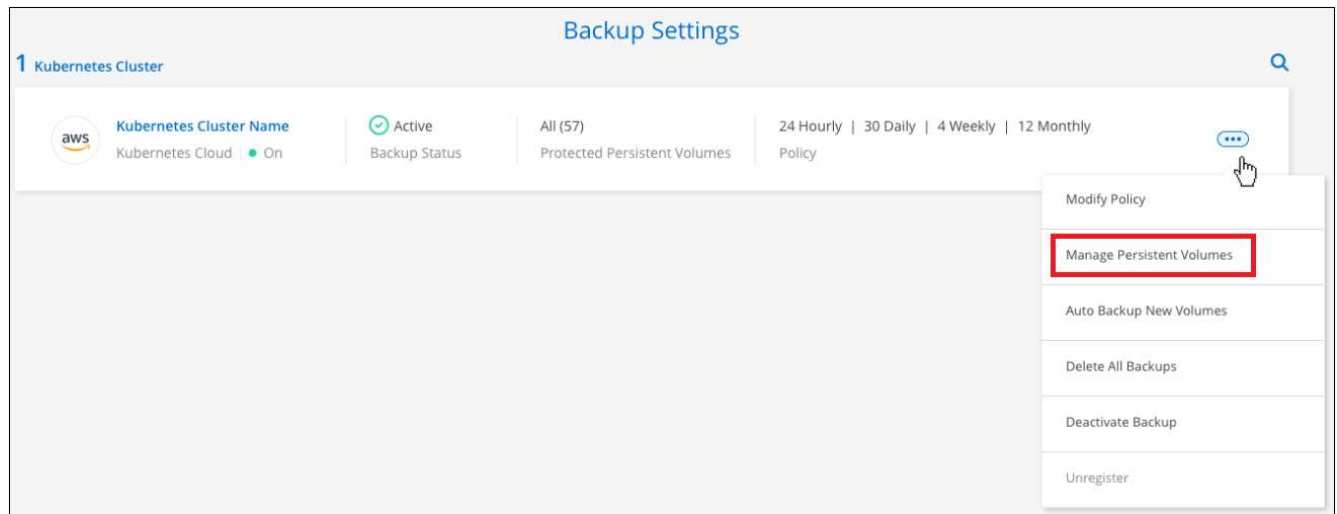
Backup Settings

1 Kubernetes Cluster

aws

Kubernetes Cluster Name
Kubernetes Cloud | On

Active
Backup Status

All (57)
Protected Persistent Volumes

24 Hourly | 30 Daily | 4 Weekly | 12 Monthly
Policy

Modify Policy

Manage Persistent Volumes

Auto Backup New Volumes

Delete All Backups

Deactivate Backup

Unregister